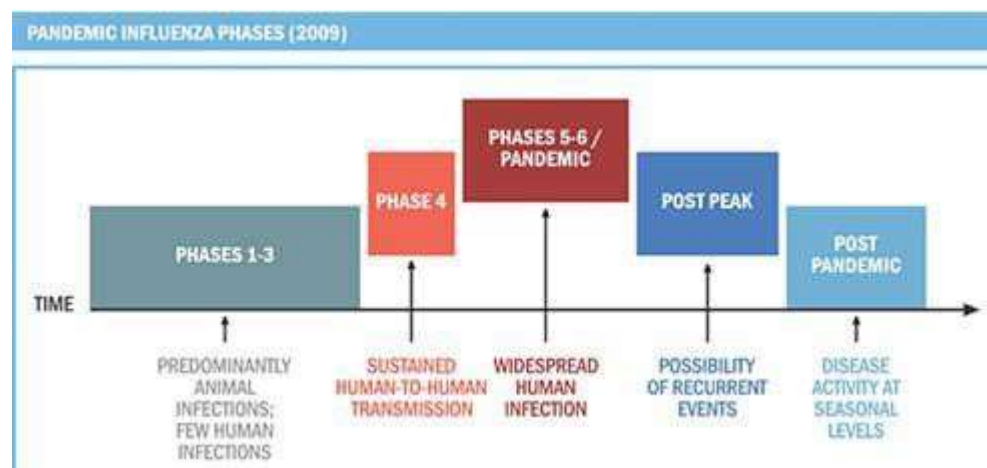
PANDEMIC INFLUENZA PHASES (2009)

PHASES 1-3

PHASE 4

PHASES 5-6 / PANDEMIC

POST PEAK

POST PANDEMIC

TIME

PREDOMINANTLY ANIMAL INFECTIONS; FEW HUMAN INFECTIONS

SUSTAINED HUMAN-TO-HUMAN TRANSMISSION

WIDESPREAD HUMAN INFECTION

POSSIBILITY OF RECURRENT EVENTS

DISEASE ACTIVITY AT SEASONAL LEVELS